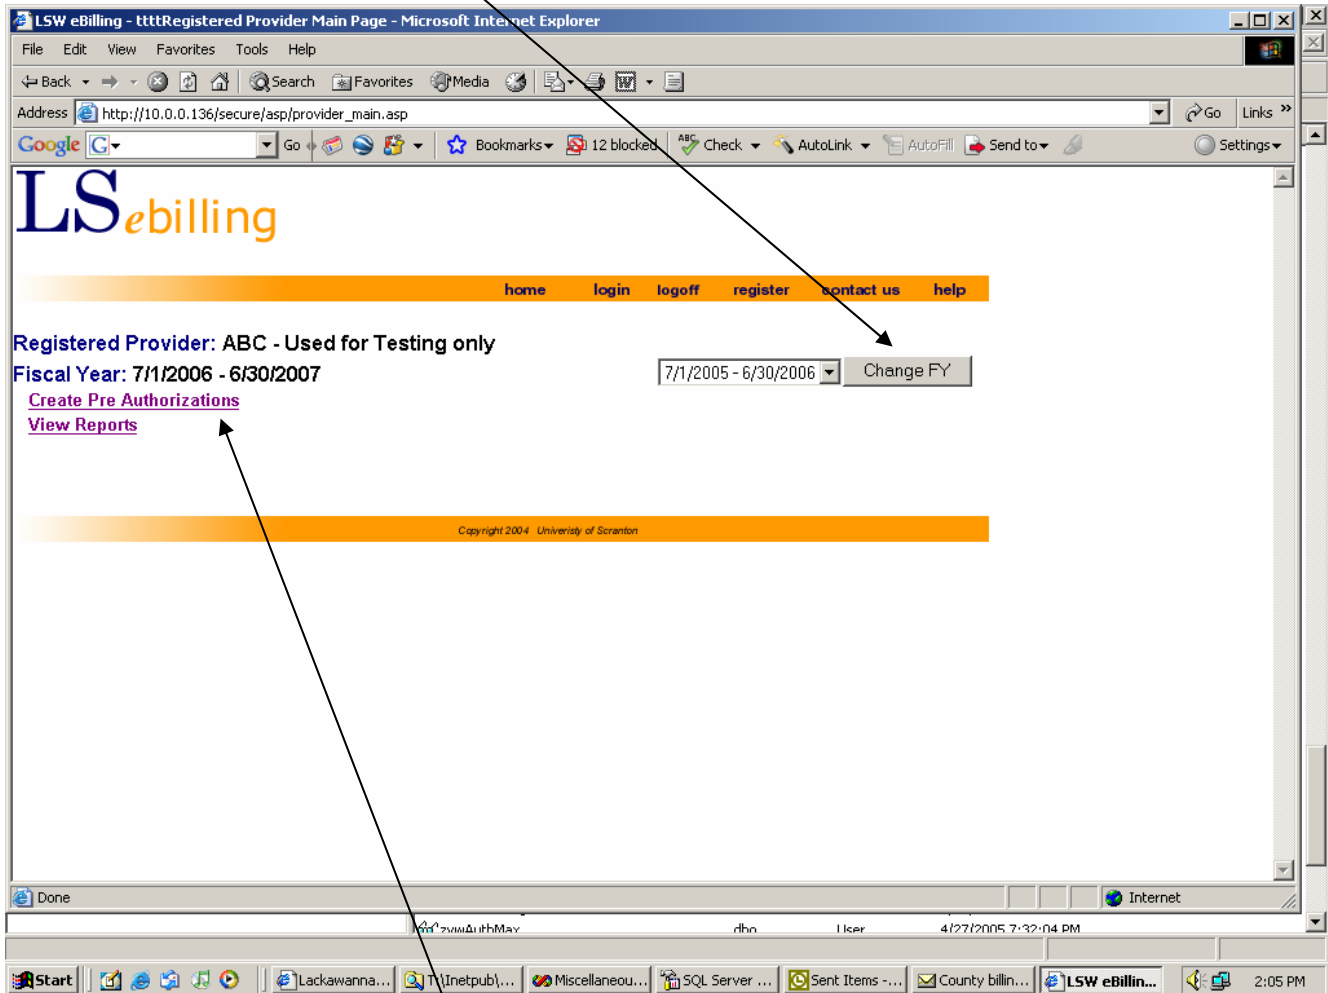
LSW eBilling - ttttRegistered Provider Main Page - Microsoft Internet Explorer

File Edit View Favorites Tools Help

Back Search Favorites Media

Address http://10.0.0.136/secure/asp/provider_main.asp Go Links

Google G Go Bookmarks 12 blocked Check AutoLink AutoFill Send to Settings

LS ebilling

home login logoff register contact us help

Registered Provider: ABC - Used for Testing only

Fiscal Year: 7/1/2006 - 6/30/2007

7/1/2005 - 6/30/2006 Change FY

Create Pre Authorizations

View Reports

Copyright 2004 University of Scranton

Done Internet

zvwAuthMax dbo User 4/27/2005 7:32:04 PM

Start Lackawanna... I:\Inetpub\... Miscellaneou... SQL Server ... Sent Items -... County billin... LSW eBillin... 2:05 PM